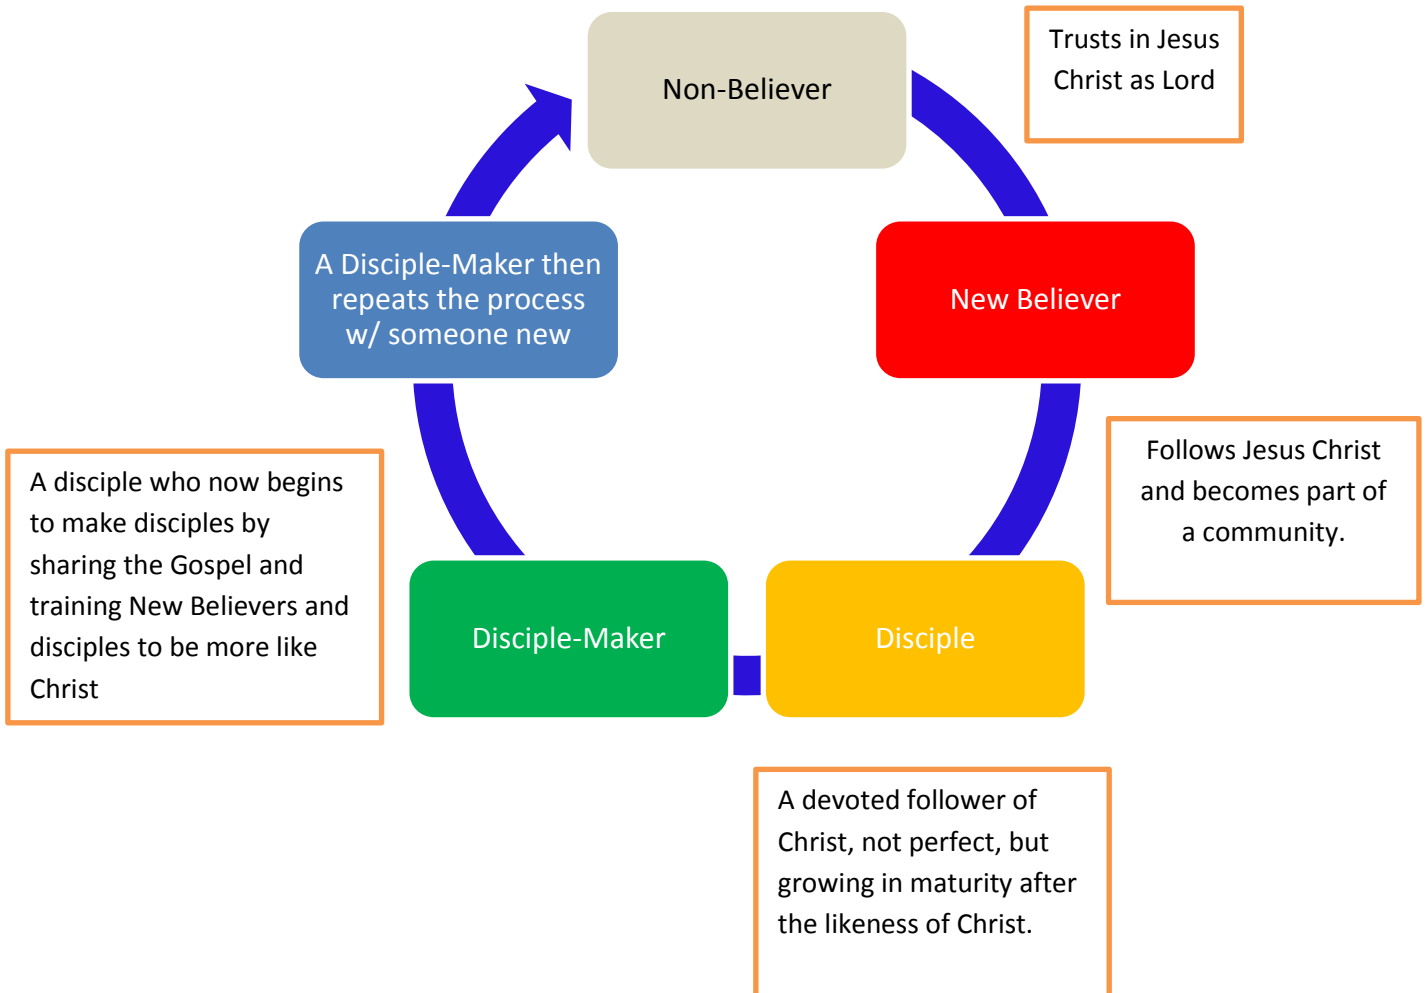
Non-Believer

Trusts in Jesus Christ as Lord

New Believer

Follows Jesus Christ and becomes part of a community.

Disciple

A devoted follower of Christ, not perfect, but growing in maturity after the likeness of Christ.

Disciple-Maker

A disciple who now begins to make disciples by sharing the Gospel and training New Believers and disciples to be more like Christ

A Disciple-Maker then repeats the process w/ someone new